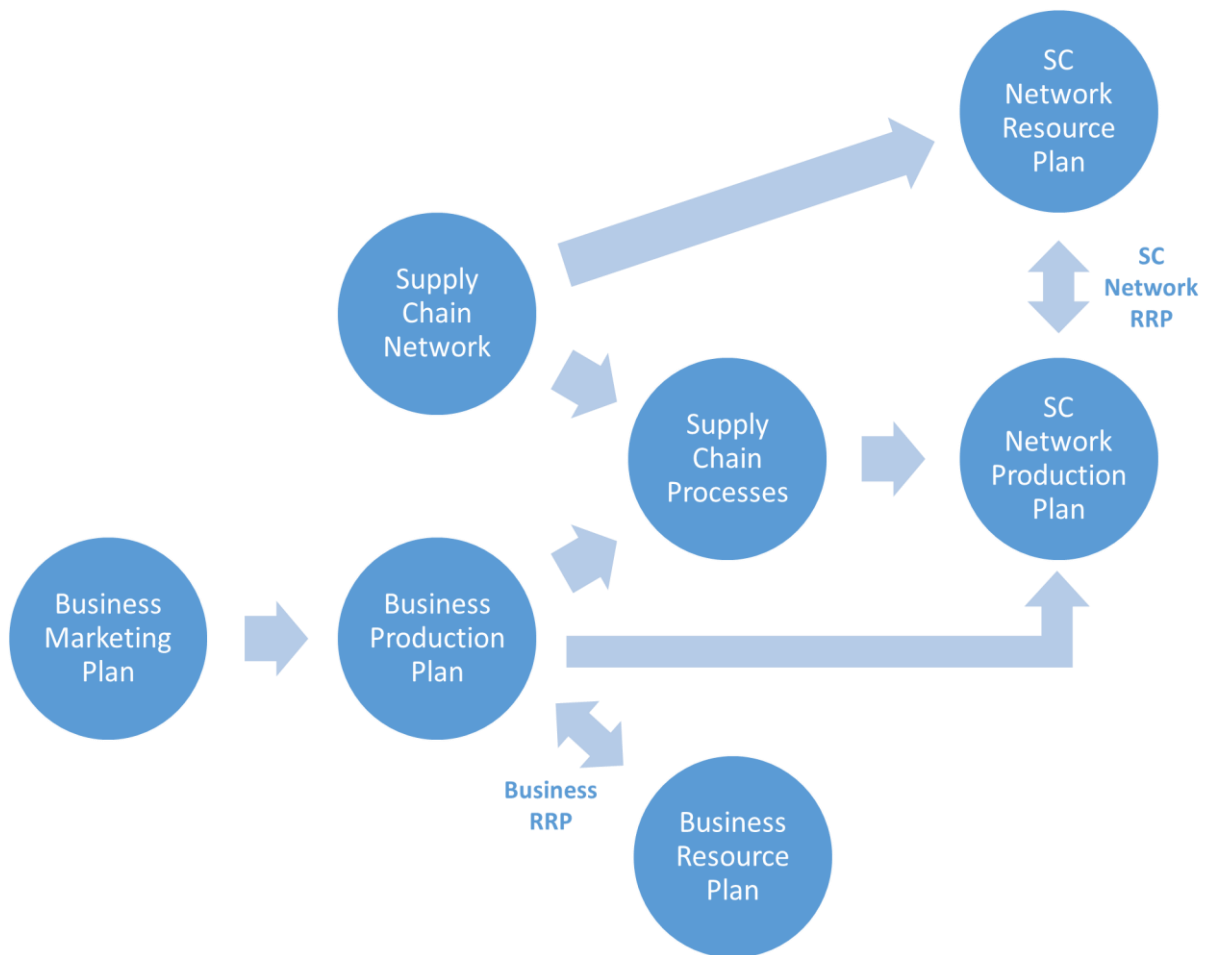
SC Network Resource Plan

SC Network RRP

Supply Chain Network

Supply Chain Processes

SC Network Production Plan

Business Marketing Plan

Business Production Plan

Business RRP

Business Resource Plan